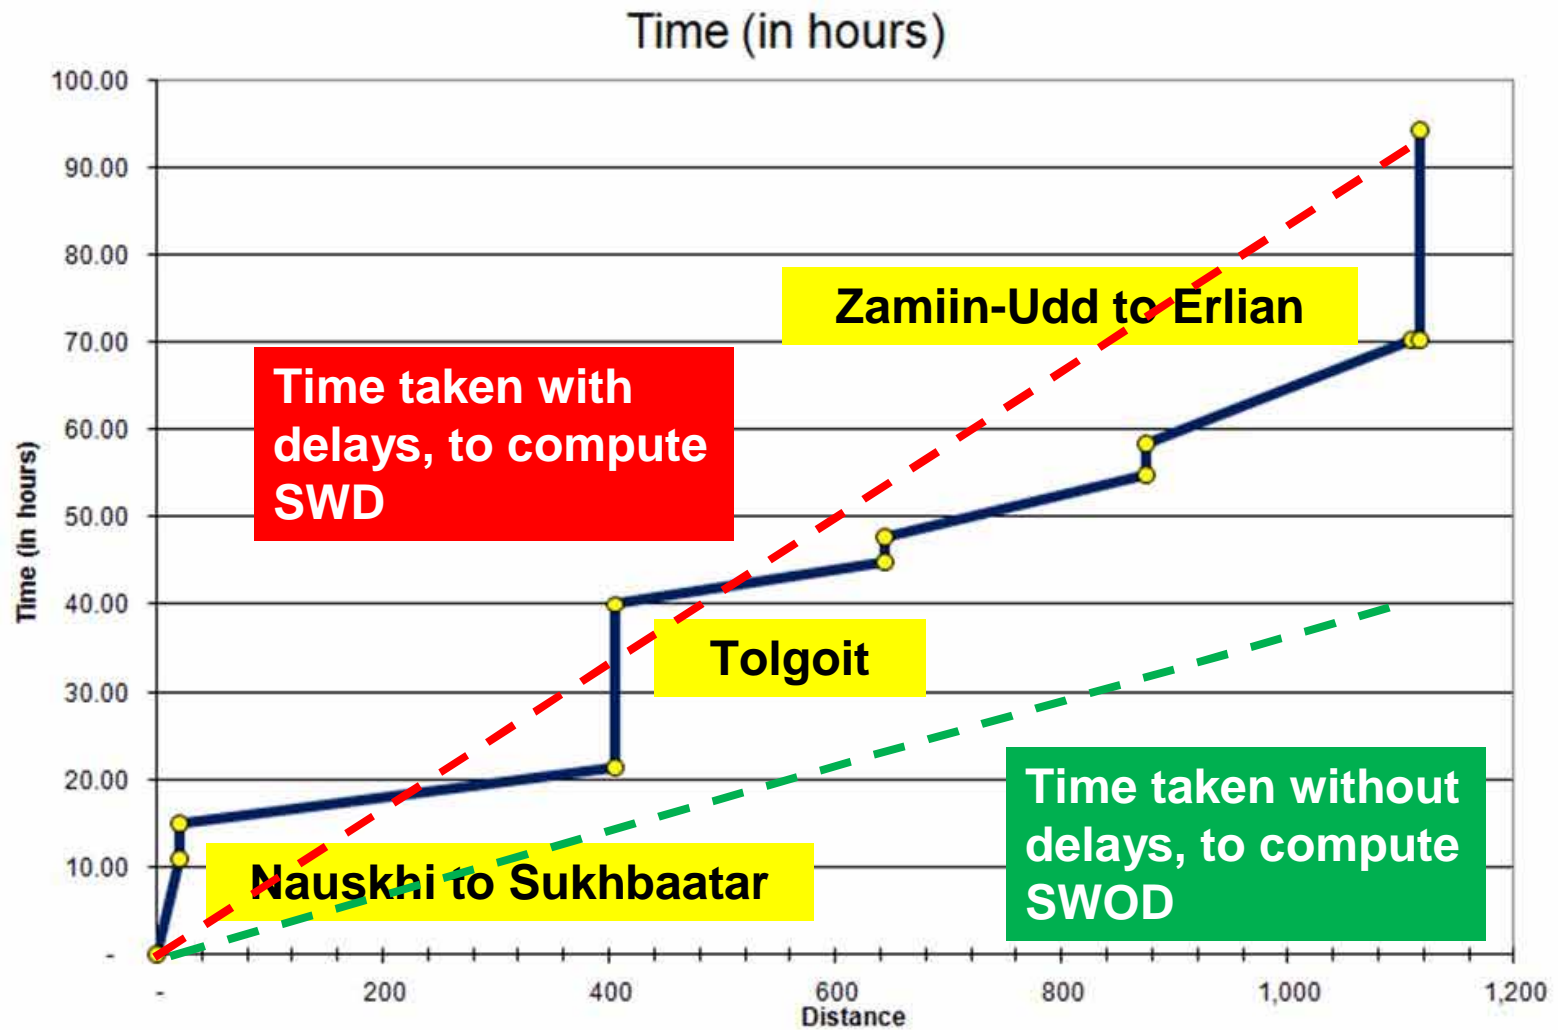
Time (in hours)

Time (in hours)

100.00
90.00
80.00
70.00
60.00
50.00
40.00
30.00
20.00
10.00
-

Zamiin-Udd to Erlian

Time taken with delays, to compute SWD

Tolgoit

Time taken without delays, to compute SWOD

Naushki to Sukhbaatar

-
200
400
600
800
1,000
1,200
Distance